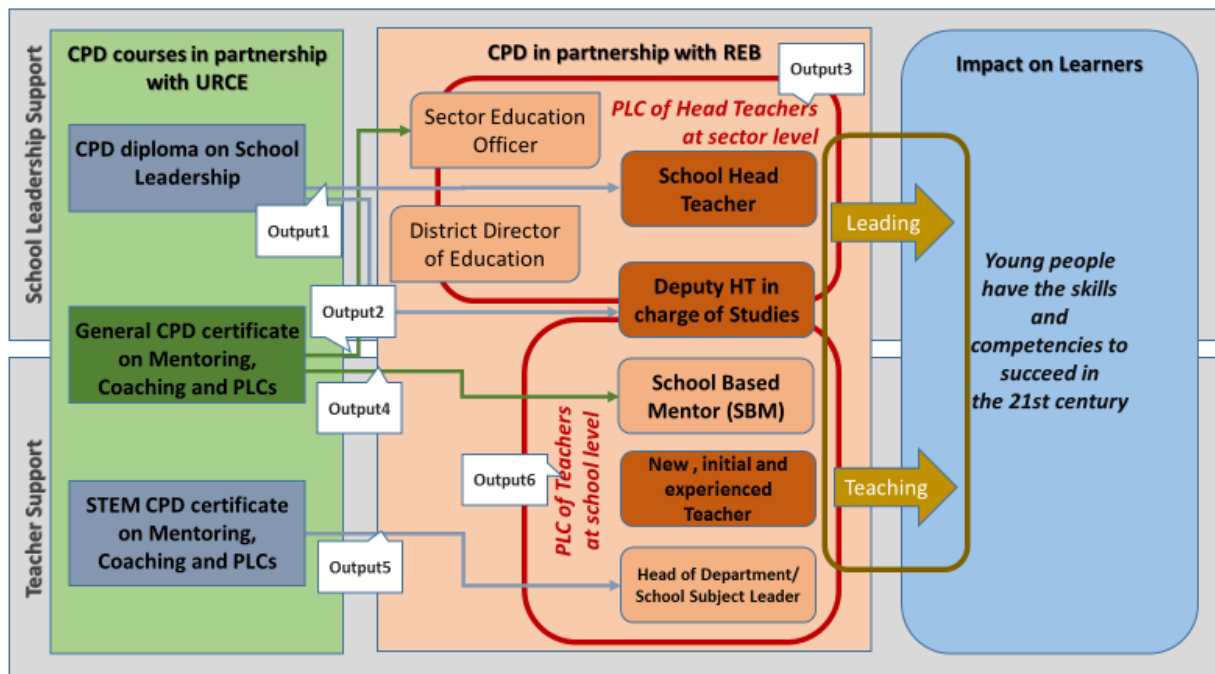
School Leadership Support

Teacher Support

CPD courses in partnership with URCE

CPD diploma on School Leadership

Output1

Output2

General CPD certificate on Mentoring, Coaching and PLCs

Output4

STEM CPD certificate on Mentoring, Coaching and PLCs

Output5

CPD in partnership with REB

Output3

PLC of Head Teachers at sector level

Sector Education Officer

School Head Teacher

District Director of Education

Deputy HT in charge of Studies

PLC of Teachers at school level

School Based Mentor (SBM)

Output6

New , initial and experienced Teacher

Head of Department/ School Subject Leader

Leading

Teaching

Impact on Learners

Young people have the skills and competencies to succeed in the 21st century